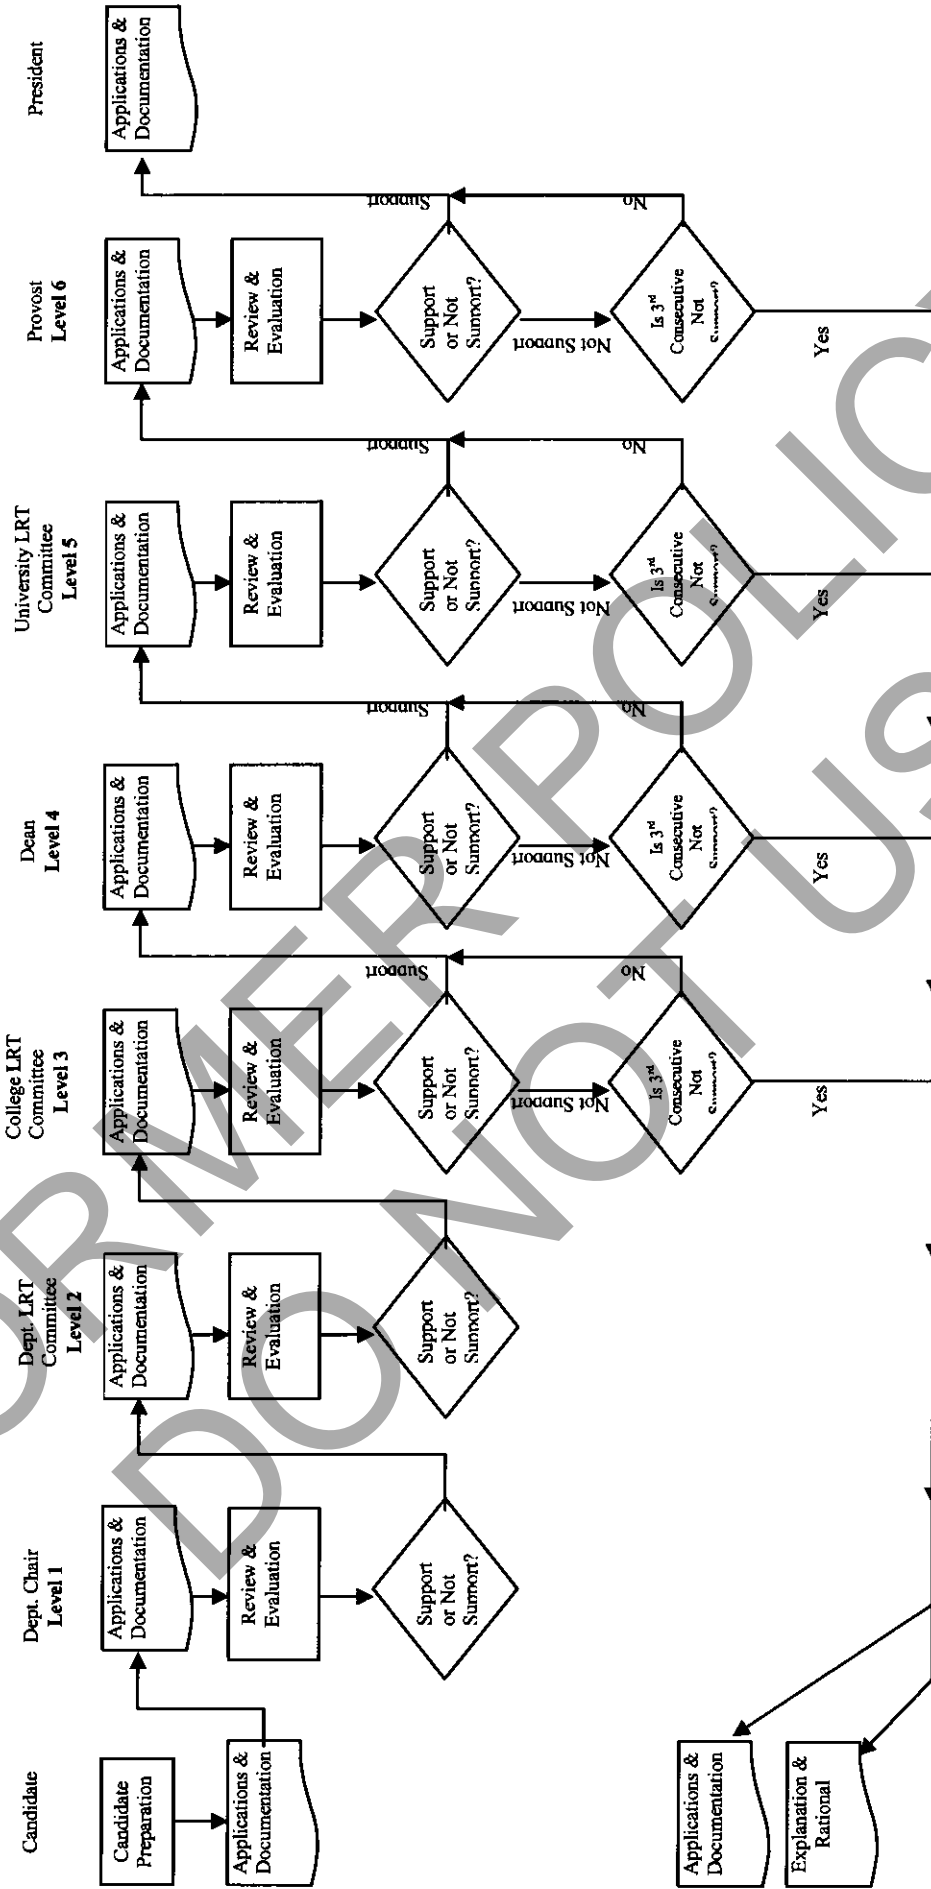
Candidate

Candidate Preparation

Applications & Documentation

Dept. Chair
Level 1

Applications & Documentation

Review & Evaluation

Support or Not Support?

Dept. LRT Committee
Level 2

Applications & Documentation

Review & Evaluation

Support or Not Support?

College LRT Committee
Level 3

Applications & Documentation

Review & Evaluation

Support or Not Support?

Support

Not Support

Is 3rd Consecutive Not Support?

No

Yes

Dean
Level 4

Applications & Documentation

Review & Evaluation

Support or Not Support?

Support

Not Support

Is 3rd Consecutive Not Support?

No

Yes

University LRT Committee
Level 5

Applications & Documentation

Review & Evaluation

Support or Not Support?

Support

Not Support

Is 3rd Consecutive Not Support?

No

Yes

Provost
Level 6

Applications & Documentation

Review & Evaluation

Support or Not Support?

Support

Not Support

Is 3rd Consecutive Not Support?

No

Yes

President

Applications & Documentation

Applications & Documentation

Explanation & Rational

FORMER POLICY
DO NOT USE